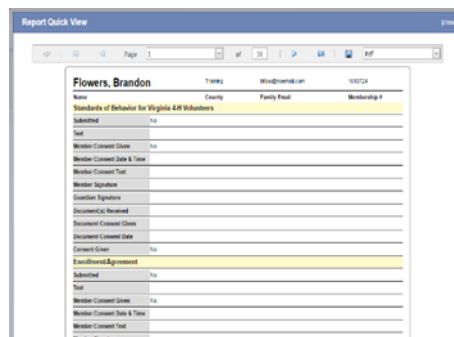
Report Quick View

Page 1 of 16 PDF

Flowers, Brandon Training bflow@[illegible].com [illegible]

Name County Family Email Membership #

Standards of Behavior for Virginia 4-H Volunteers

| | |
|---|---|
| Submitted | No |
| Text | |
| Member Consent Given | No |
| Member Consent Date & Time | |
| Member Consent Text | |
| Member Signature | |
| Guardian Signature | |
| Document(s) Received | |
| Document Consent Given | |
| Document Consent Date | |
| Consent Given | No |

Enrollment Agreement

| | |
|---|---|
| Submitted | No |
| Text | |
| Member Consent Given | No |
| Member Consent Date & Time | |
| Member Consent Text | |